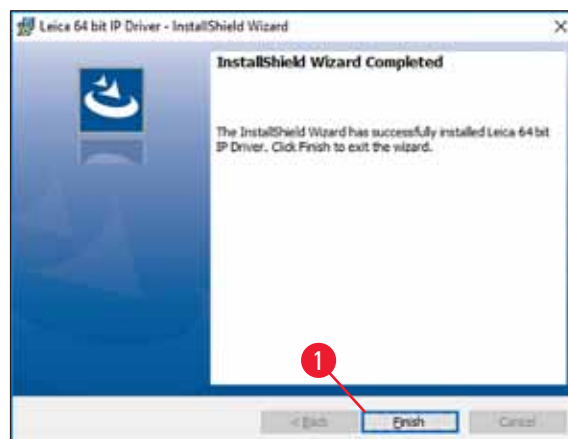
Leica 64 bit IP Driver - InstallShield Wizard

InstallShield Wizard Completed

The InstallShield Wizard has successfully installed Leica 64 bit IP Driver. Click Finish to exit the wizard.

1

< Back

Finish

Cancel